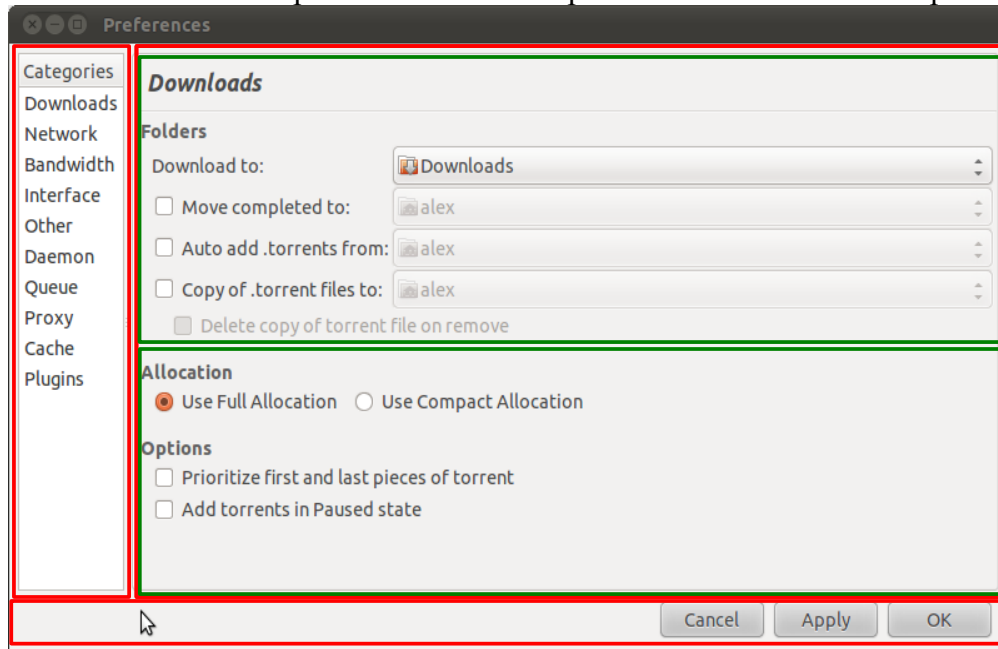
Preferences

Categories
Downloads
Network
Bandwidth
Interface
Other
Daemon
Queue
Proxy
Cache
Plugins

Downloads

Folders
Download to: Downloads
Move completed to: alex
Auto add .torrents from: alex
Copy of .torrent files to: alex
Delete copy of torrent file on remove

Allocation
Use Full Allocation Use Compact Allocation

Options
Prioritize first and last pieces of torrent
Add torrents in Paused state

Cancel Apply OK